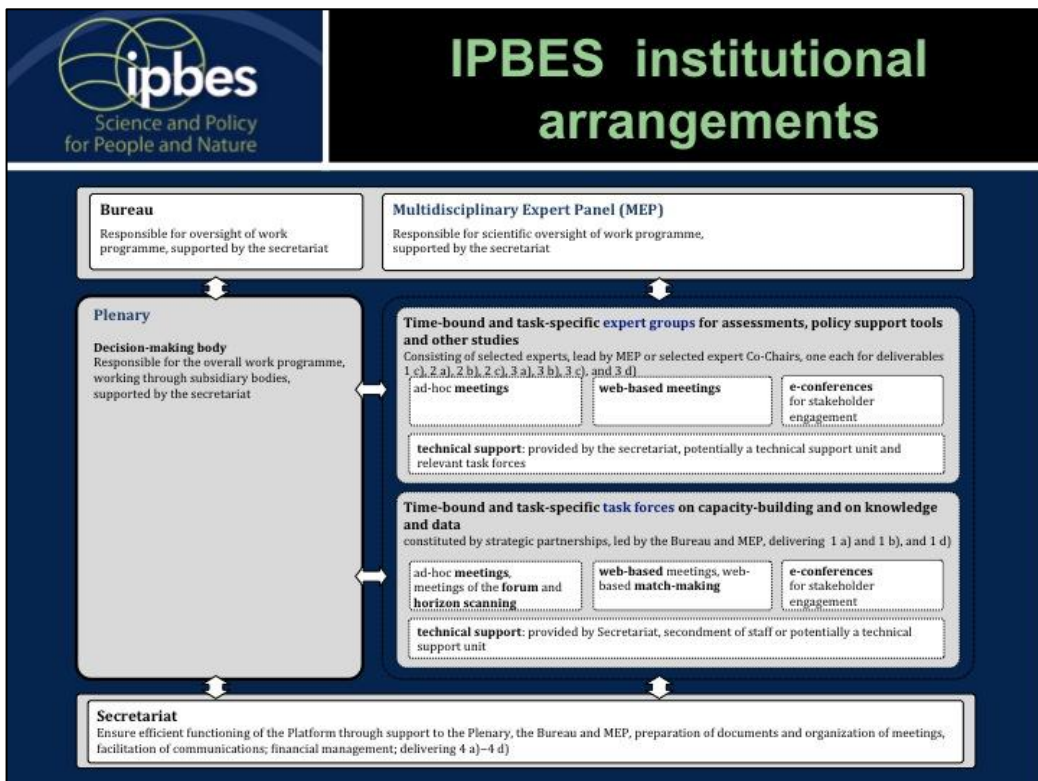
ipbes
Science and Policy for People and Nature

IPBES institutional arrangements

Bureau
Responsible for oversight of work programme, supported by the secretariat

Multidisciplinary Expert Panel (MEP)
Responsible for scientific oversight of work programme, supported by the secretariat

Plenary

Decision-making body
Responsible for the overall work programme, working through subsidiary bodies, supported by the secretariat

Time-bound and task-specific expert groups for assessments, policy support tools and other studies
Consisting of selected experts, lead by MEP or selected expert Co-Chairs, one each for deliverables 1 c), 2 a), 2 b), 2 c), 3 a), 3 b), 3 c), and 3 d)

ad-hoc meetings

web-based meetings

e-conferences for stakeholder engagement

technical support: provided by the secretariat, potentially a technical support unit and relevant task forces

Time-bound and task-specific task forces on capacity-building and on knowledge and data
constituted by strategic partnerships, led by the Bureau and MEP, delivering 1 a) and 1 b), and 1 d)

ad-hoc meetings, meetings of the forum and horizon scanning

web-based meetings, web-based match-making

e-conferences for stakeholder engagement

technical support: provided by Secretariat, secondment of staff or potentially a technical support unit

Secretariat
Ensure efficient functioning of the Platform through support to the Plenary, the Bureau and MEP, preparation of documents and organization of meetings, facilitation of communications; financial management; delivering 4 a)–4 d)